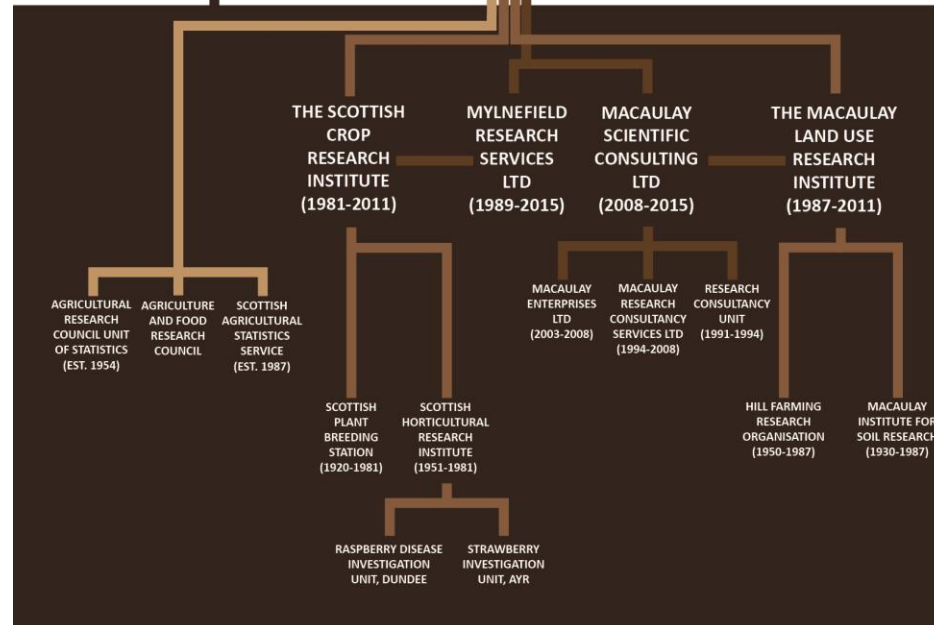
THE SCOTTISH CROP RESEARCH INSTITUTE (1981-2011)

MYLNEFIELD RESEARCH SERVICES LTD (1989-2015)

MACAULAY SCIENTIFIC CONSULTING LTD (2008-2015)

THE MACAULAY LAND USE RESEARCH INSTITUTE (1987-2011)

AGRICULTURAL RESEARCH COUNCIL UNIT OF STATISTICS (EST. 1954)

AGRICULTURE AND FOOD RESEARCH COUNCIL

SCOTTISH AGRICULTURAL STATISTICS SERVICE (EST. 1987)

MACAULAY ENTERPRISES LTD (2003-2008)

MACAULAY RESEARCH CONSULTANCY SERVICES LTD (1994-2008)

RESEARCH CONSULTANCY UNIT (1991-1994)

SCOTTISH PLANT BREEDING STATION (1920-1981)

SCOTTISH HORTICULTURAL RESEARCH INSTITUTE (1951-1981)

HILL FARMING RESEARCH ORGANISATION (1950-1987)

MACAULAY INSTITUTE FOR SOIL RESEARCH (1930-1987)

RASPBERRY DISEASE INVESTIGATION UNIT, DUNDEE

STRAWBERRY INVESTIGATION UNIT, AYR